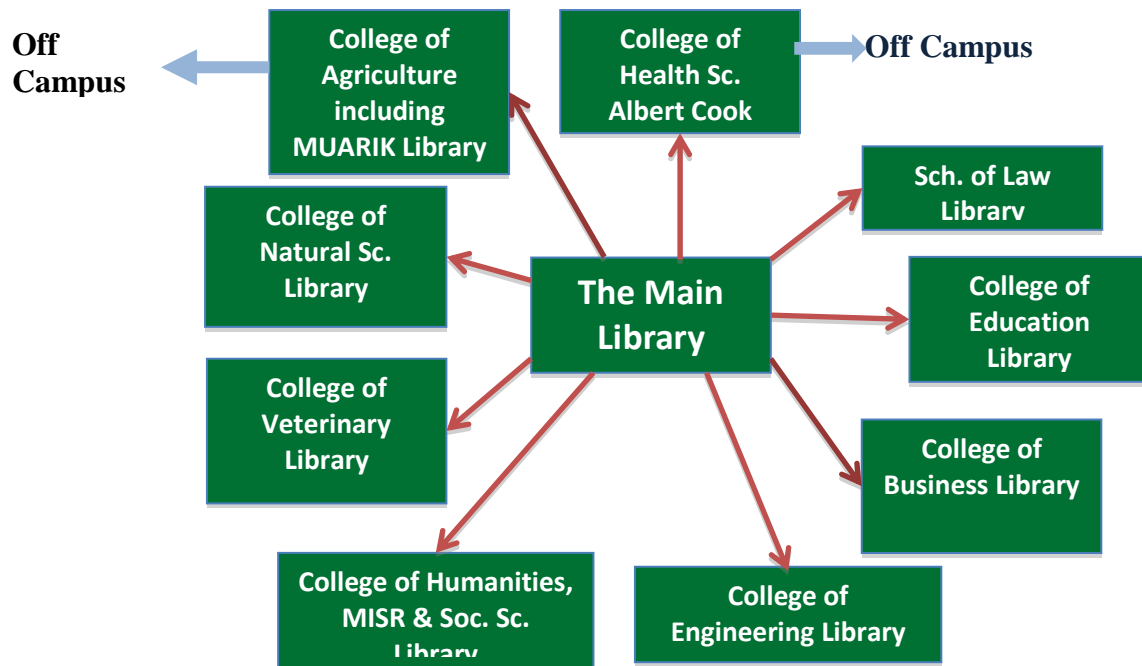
Off Campus

College of Agriculture including MUARIK Library

College of Health Sc. Albert Cook

Off Campus

Sch. of Law Library

College of Natural Sc. Library

The Main Library

College of Education Library

College of Veterinary Library

College of Business Library

College of Humanities, MISR & Soc. Sc. Library

College of Engineering Library